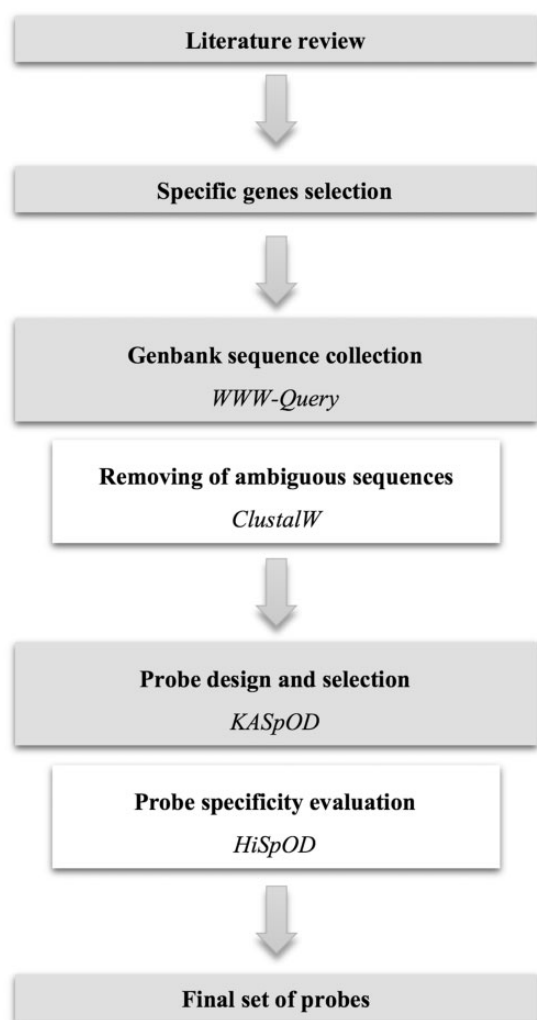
Literature review

Specific genes selection

Genbank sequence collection
WWW-Query

Removing of ambiguous sequences
ClustalW

Probe design and selection
KASpOD

Probe specificity evaluation
HiSpOD

Final set of probes